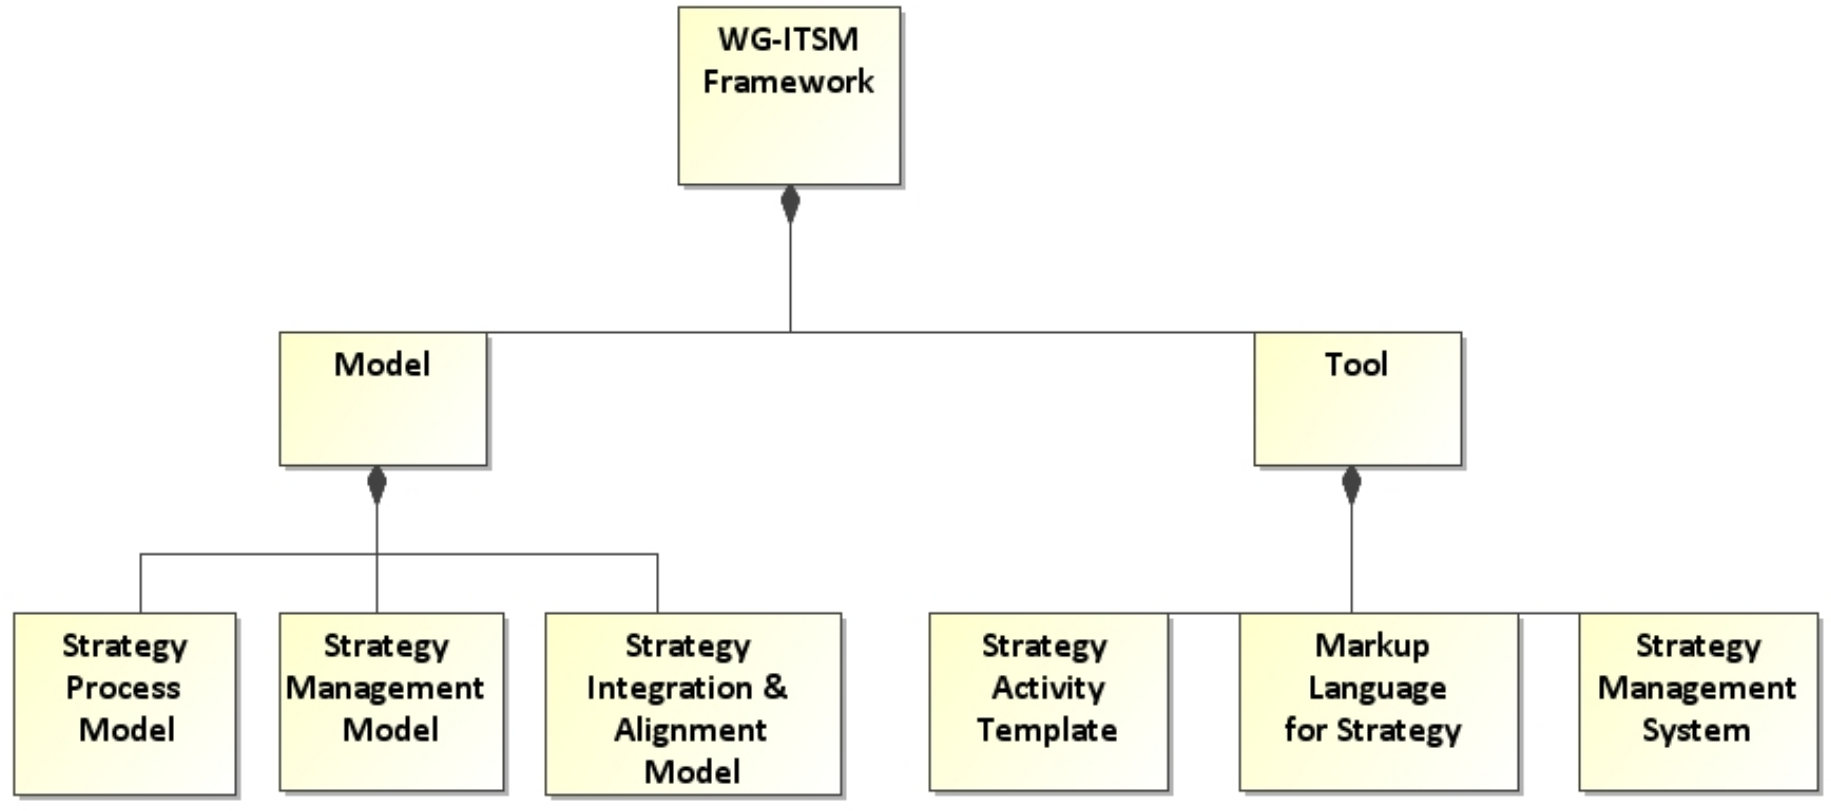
WG-ITSM Framework

Model

Tool

Strategy Process Model

Strategy Management Model

Strategy Integration & Alignment Model

Strategy Activity Template

Markup Language for Strategy

Strategy Management System